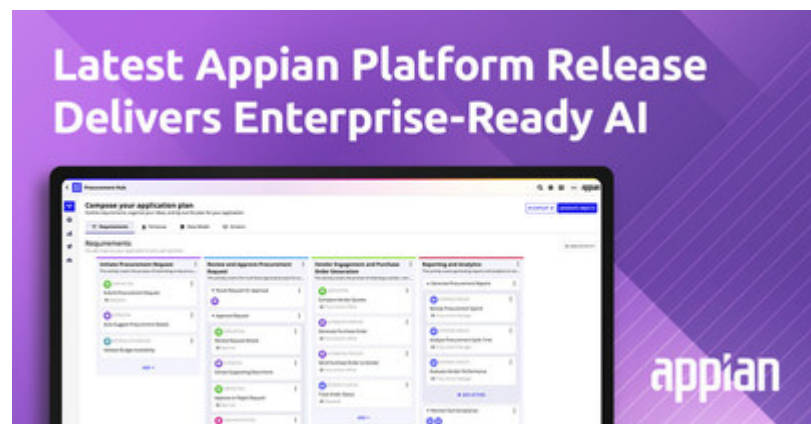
Latest Appian Platform Release Delivers Enterprise-Ready AI

Procurement Hub

appian

Compose your application plan

Requirements

Initiate Procurement Request

Review and Approve Procurement Request

Vendor Engagement and Purchase Order Generation

Reporting and Analytics

Submit Procurement Request

Auto-Suggest Procurement Details

Vendor Budget Availability

Route Request for Approval

Approval Request

Review Request Details

Extract Supporting Documents

Approve or Reject Request

Compare Vendor Quotes

Generate Purchase Order

Send Purchase Order to Vendor

Track Order Status

Generate Procurement Reports

Review Procurement Spend

Analyze Procurement Cycle Time

Evaluate Vendor Performance

appian